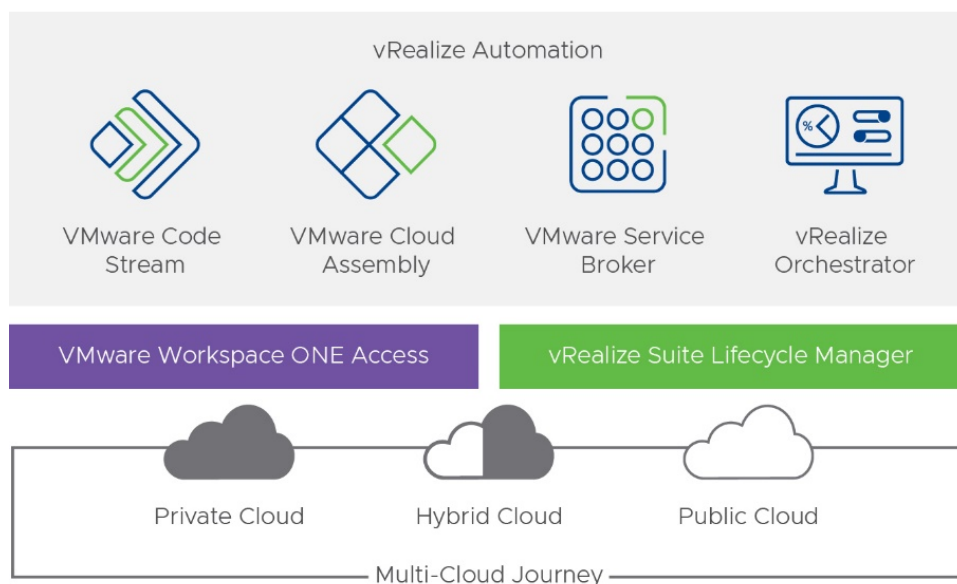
vRealize Automation

VMware Code Stream

VMware Cloud Assembly

VMware Service Broker

vRealize Orchestrator

%

VMware Workspace ONE Access

vRealize Suite Lifecycle Manager

Private Cloud

Hybrid Cloud

Public Cloud

Multi-Cloud Journey